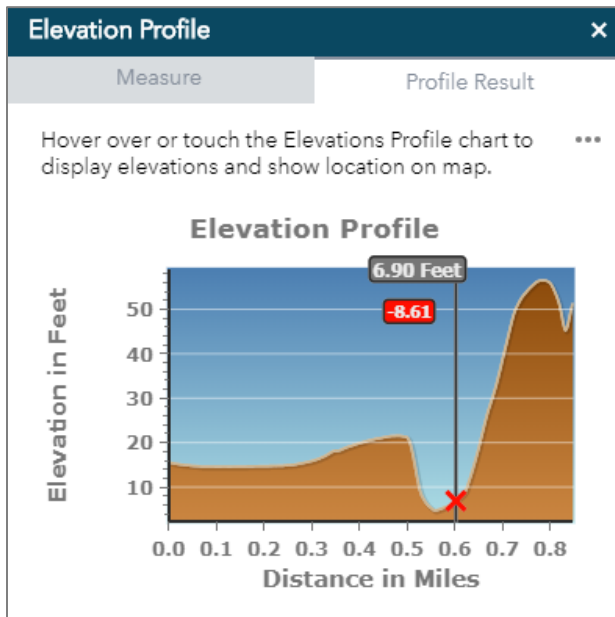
Elevation Profile ×

Measure

Profile Result

Hover over or touch the Elevations Profile chart to display elevations and show location on map.

•••

Elevation Profile

6.90 Feet

-8.61

Elevation in Feet

50
40
30
20
10

0.0 0.1 0.2 0.3 0.4 0.5 0.6 0.7 0.8

Distance in Miles